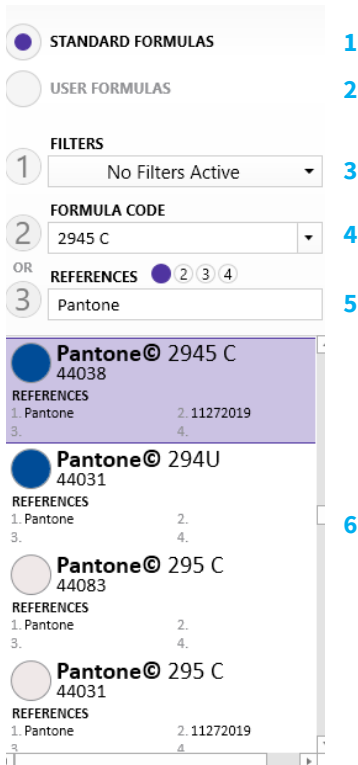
STANDARD FORMULAS 1

USER FORMULAS 2

1 FILTERS
No Filters Active 3

2 FORMULA CODE
2945 C 4

OR

3 REFERENCES 2 3 4
Pantone 5

Pantone© 2945 C
44038
REFERENCES
1. Pantone 2. 11272019
3. 4.

Pantone© 294U
44031
REFERENCES
1. Pantone 2.
3. 4.

Pantone© 295 C
44083
REFERENCES
1. Pantone 2.
3. 4.

Pantone© 295 C
44031
REFERENCES
1. Pantone 2. 11272019
3. 4.

6